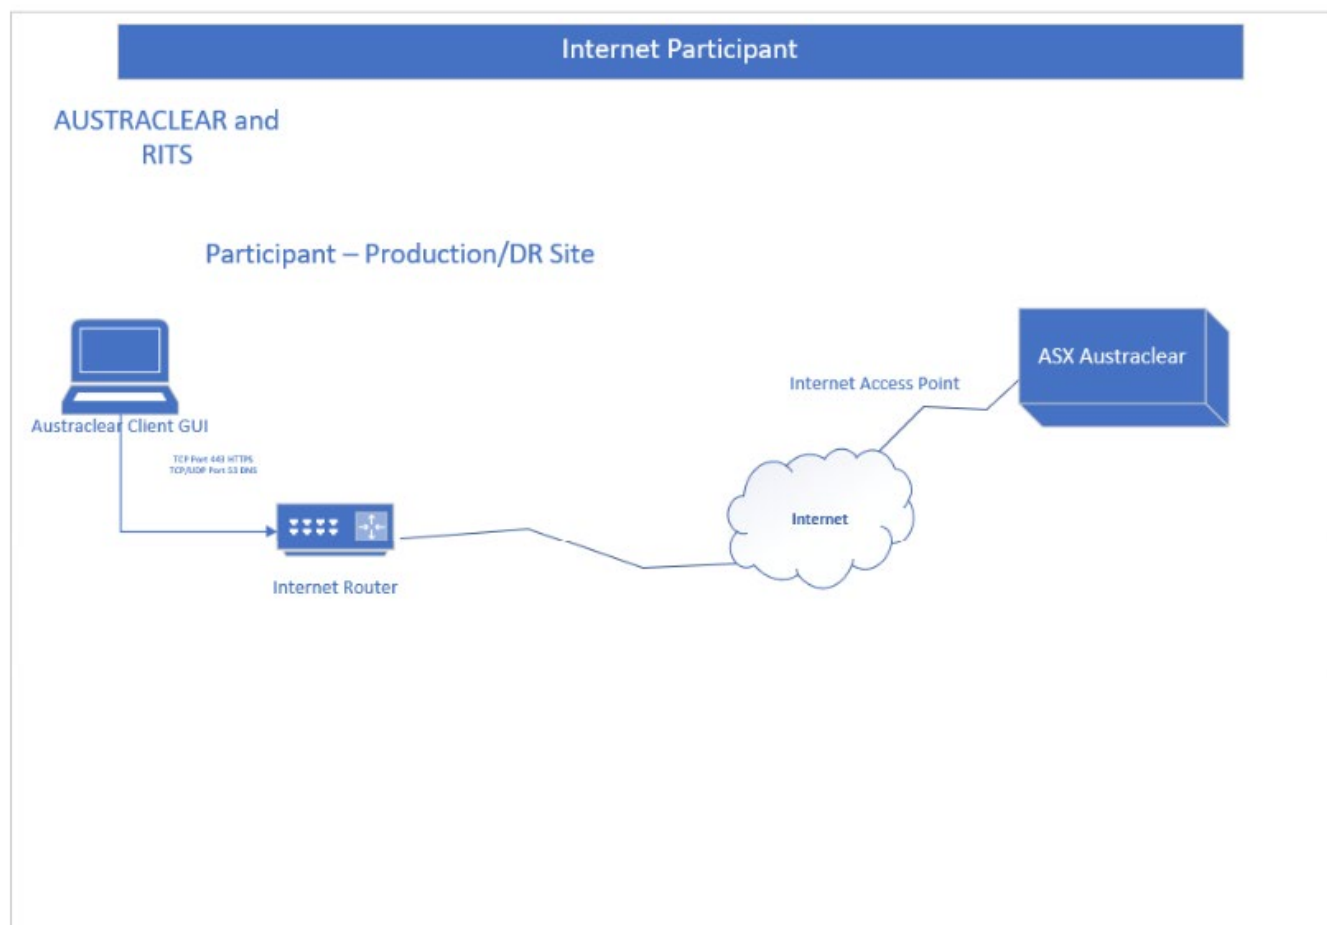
Internet Participant

AUSTRACLEAR and RITS

Participant – Production/DR Site

Austraclear Client GUI

TCP Port 443 HTTPS
TCP/UDP Port 53 DNS

Internet Router

Internet

Internet Access Point

ASX Austraclear